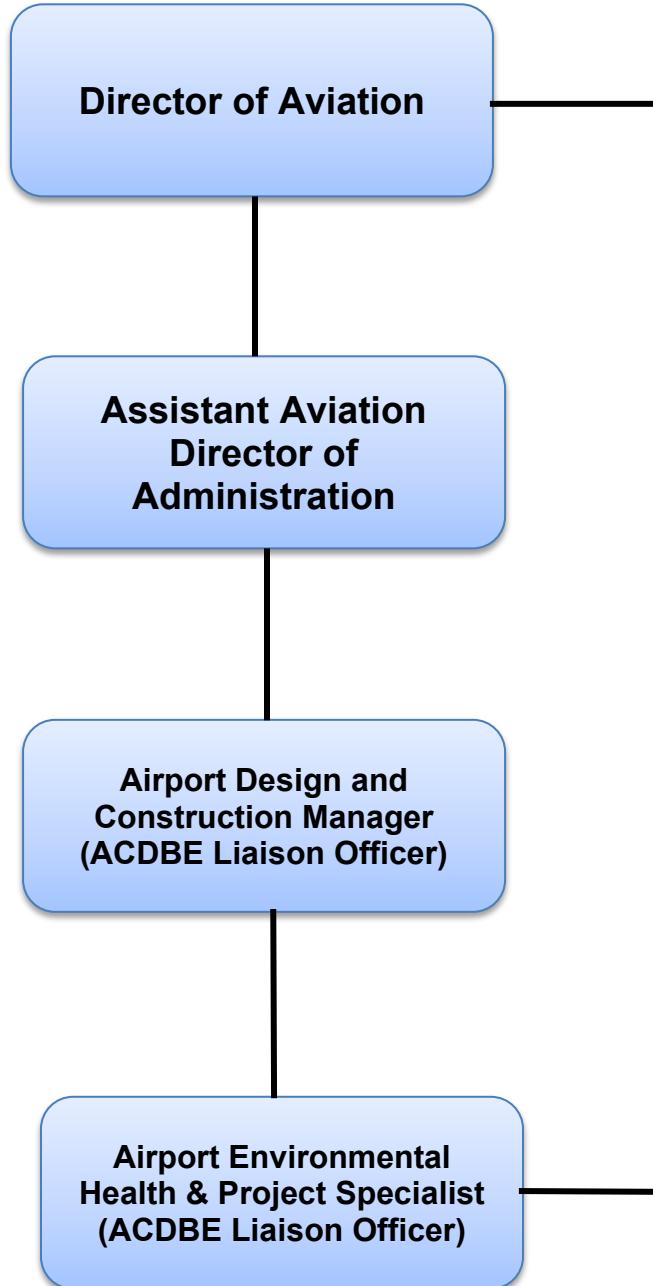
Director of Aviation

Assistant Aviation Director of Administration

Airport Design and Construction Manager (ACDBE Liaison Officer)

Airport Environmental Health & Project Specialist (ACDBE Liaison Officer)